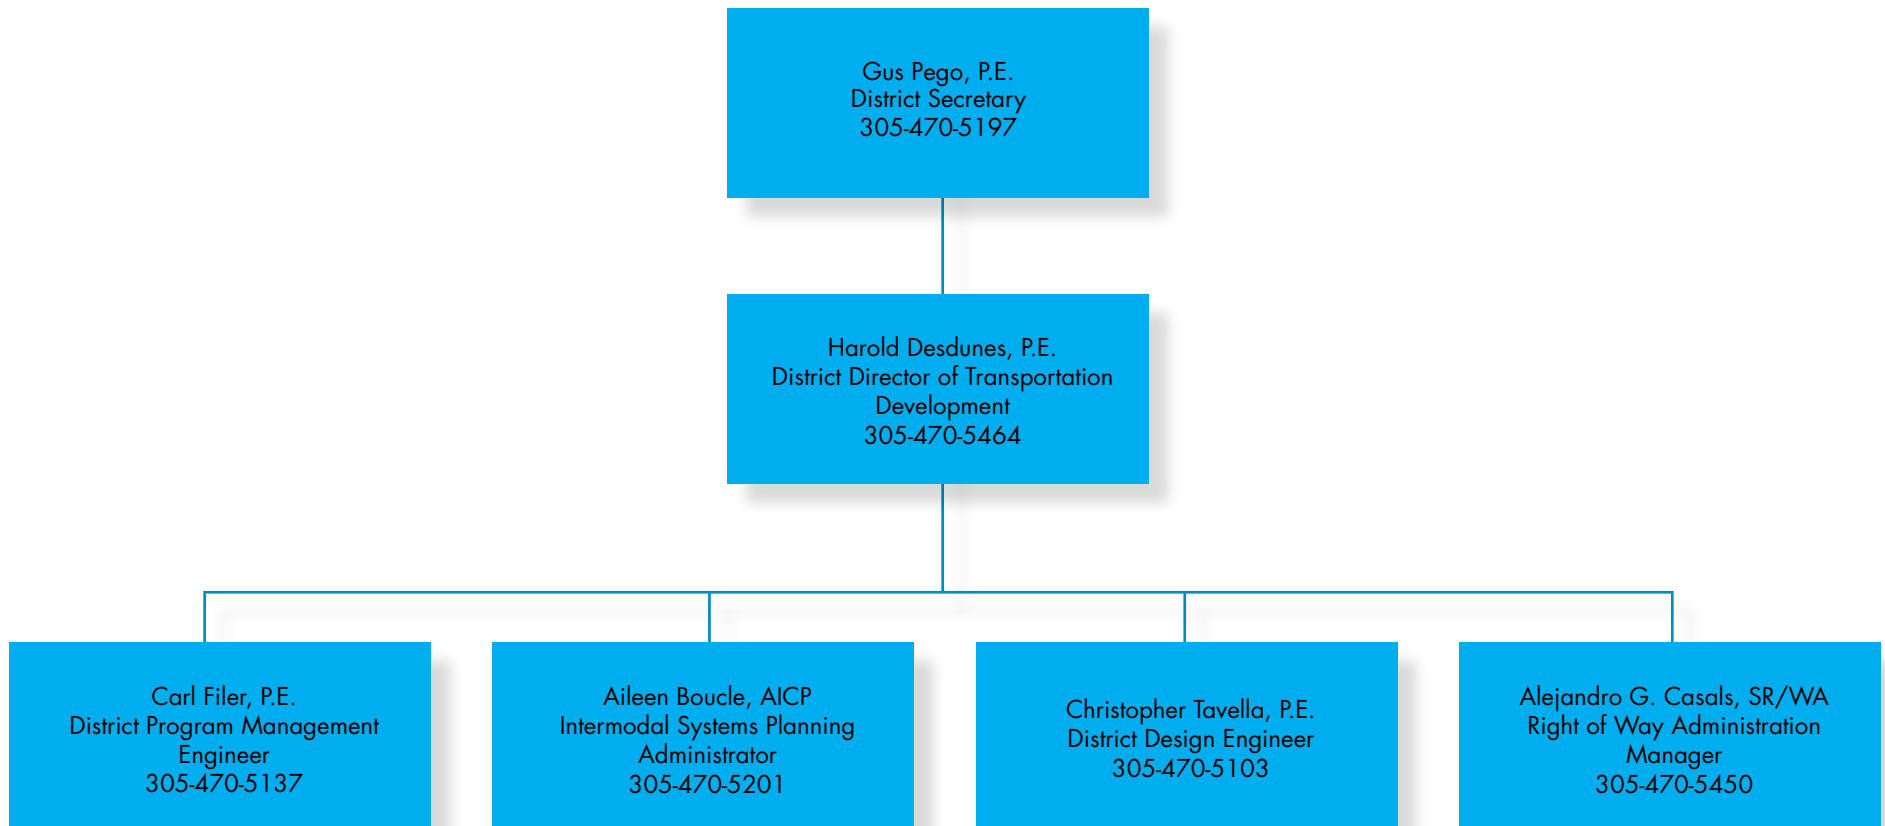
Gus Pego, P.E.
District Secretary
305-470-5197

Harold Desdunes, P.E.
District Director of Transportation Development
305-470-5464

Carl Filer, P.E.
District Program Management Engineer
305-470-5137

Aileen Boucle, AICP
Intermodal Systems Planning Administrator
305-470-5201

Christopher Tavella, P.E.
District Design Engineer
305-470-5103

Alejandro G. Casals, SR/WA
Right of Way Administration Manager
305-470-5450